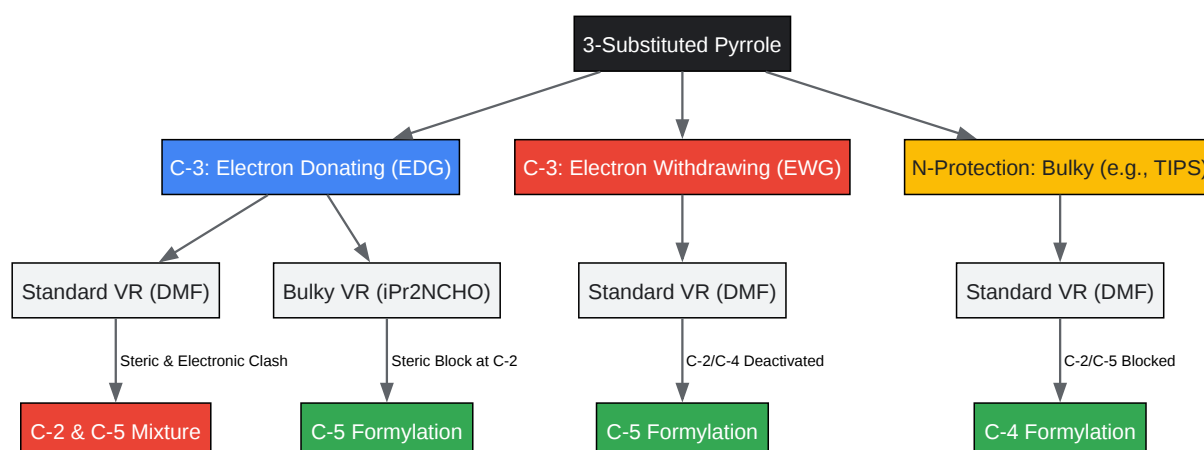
3-Substituted Pyrrole

C-3: Electron Donating (EDG)

C-3: Electron Withdrawing (EWG)

N-Protection: Bulky (e.g., TIPS)

Standard VR (DMF)

Steric & Electronic Clash

C-2 & C-5 Mixture

Bulky VR (iPr2NCHO)

Steric Block at C-2

C-5 Formylation

Standard VR (DMF)

C-2/C-4 Deactivated

C-5 Formylation

Standard VR (DMF)

C-2/C-5 Blocked

C-4 Formylation